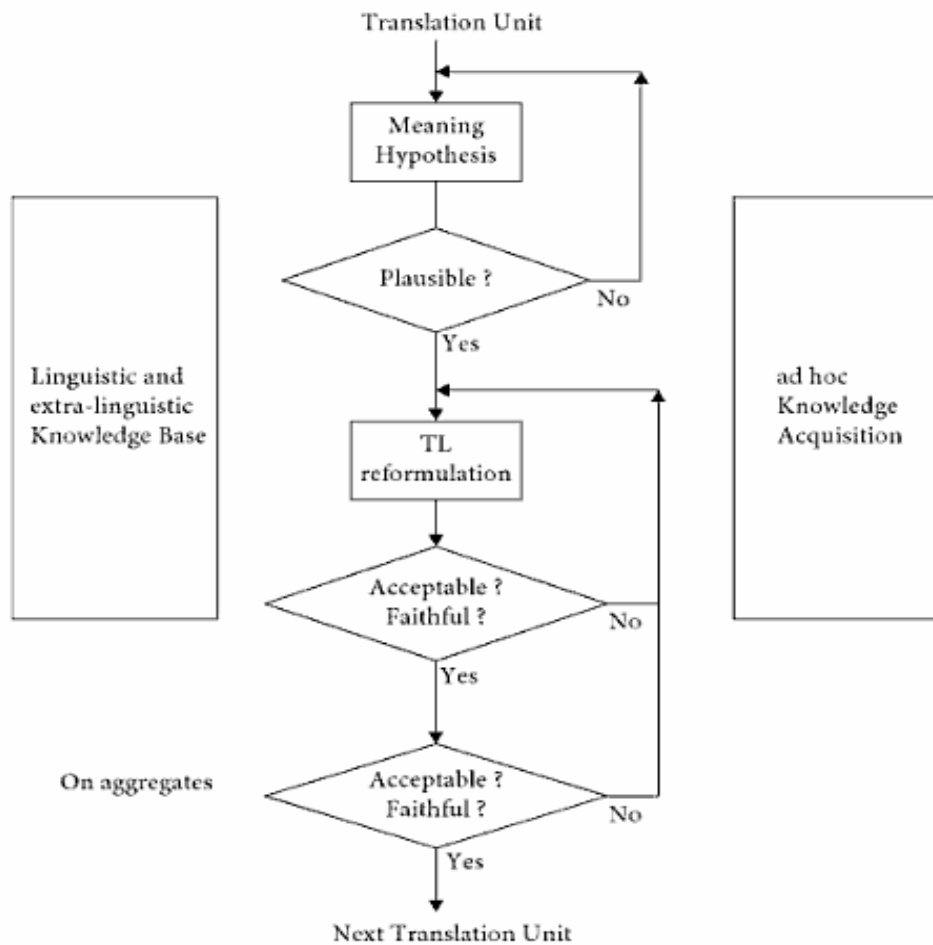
Translation Unit

Meaning Hypothesis

Plausible ?

No

Yes

Linguistic and extra-linguistic Knowledge Base

ad hoc Knowledge Acquisition

TL reformulation

Acceptable ? Faithful ?

No

Yes

On aggregates

Acceptable ? Faithful ?

No

Yes

Next Translation Unit